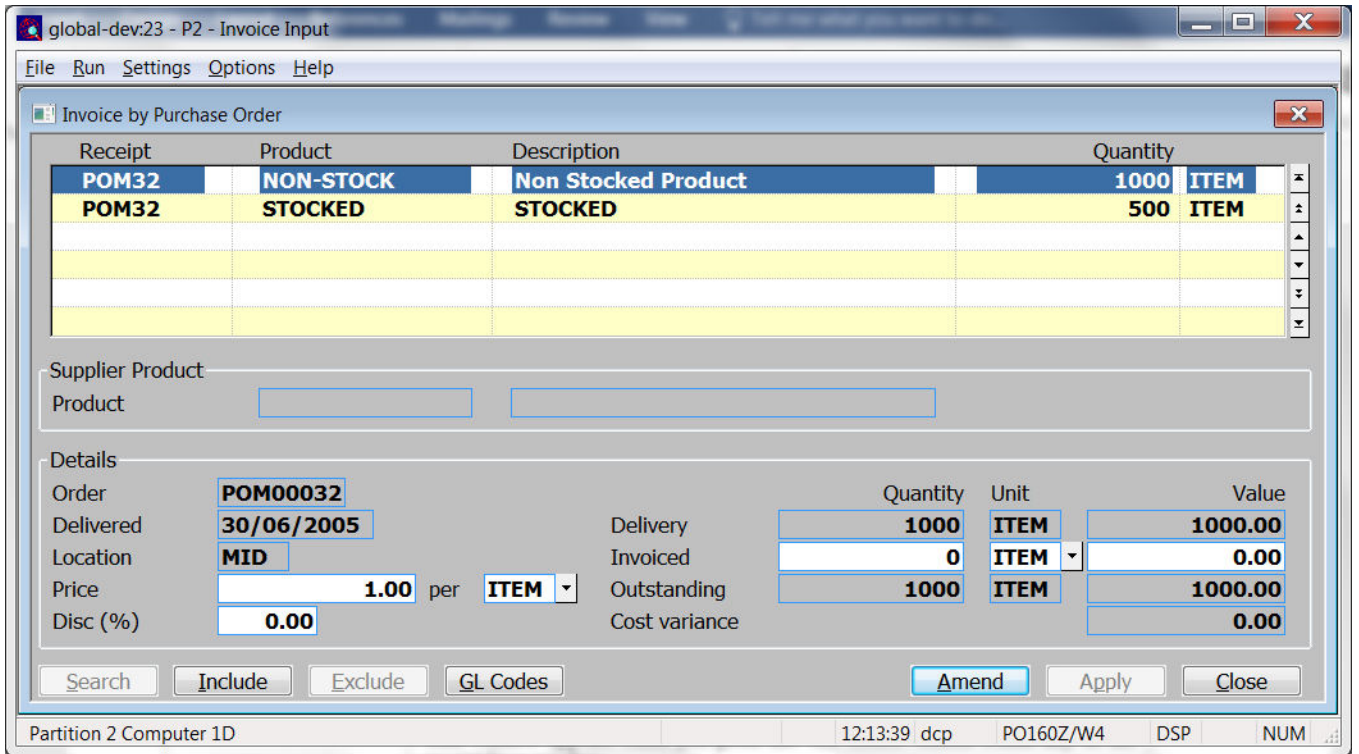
global-dev:23 - P2 - Invoice Input

File Run Settings Options Help

Invoice by Purchase Order

| Receipt | Product | Description | Quantity | |
|---|---|---|---|---|
| POM32 | NON-STOCK | Non Stocked Product | 1000 | ITEM |
| POM32 | STOCKED | STOCKED | 500 | ITEM |

Supplier Product
Product

Details
Order POM00032
Delivered 30/06/2005
Location MID
Price 1.00 per ITEM
Disc (%) 0.00

| | Quantity | Unit | Value |
|---|---|---|---|
| Delivery | 1000 | ITEM | 1000.00 |
| Invoiced | 0 | ITEM | 0.00 |
| Outstanding | 1000 | ITEM | 1000.00 |
| Cost variance | | | 0.00 |

Search Include Exclude GL Codes Amend Apply Close

Partition 2 Computer 1D 12:13:39 dcp PO160Z/W4 DSP NUM